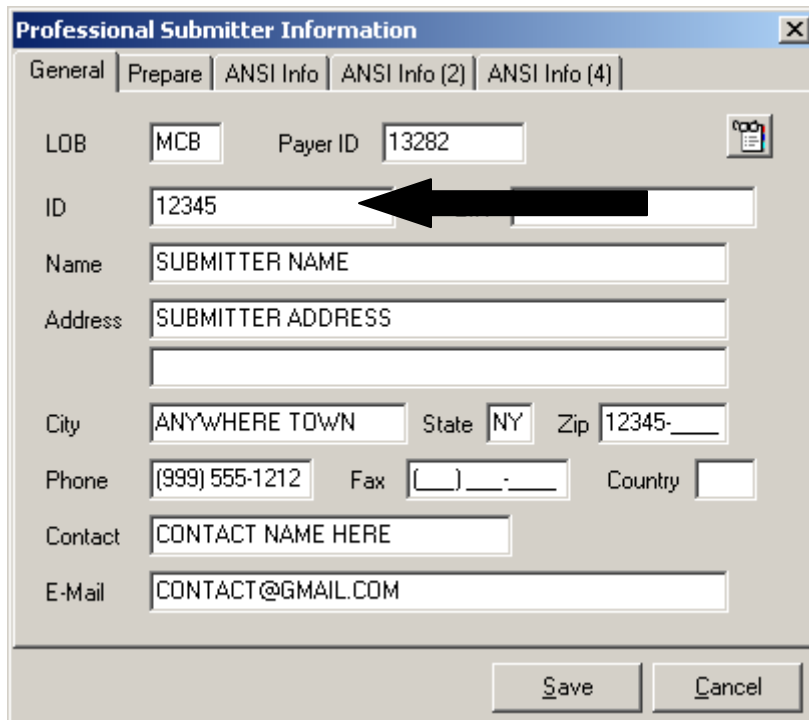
Professional Submitter Information

General | Prepare | ANSI Info | ANSI Info (2) | ANSI Info (4)

LOB MCB Payer ID 13282

ID 12345 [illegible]

Name SUBMITTER NAME

Address SUBMITTER ADDRESS

City ANYWHERE TOWN State NY Zip 12345-____

Phone (999) 555-1212 Fax (___) ___-____ Country

Contact CONTACT NAME HERE

E-Mail CONTACT@GMAIL.COM

Save Cancel